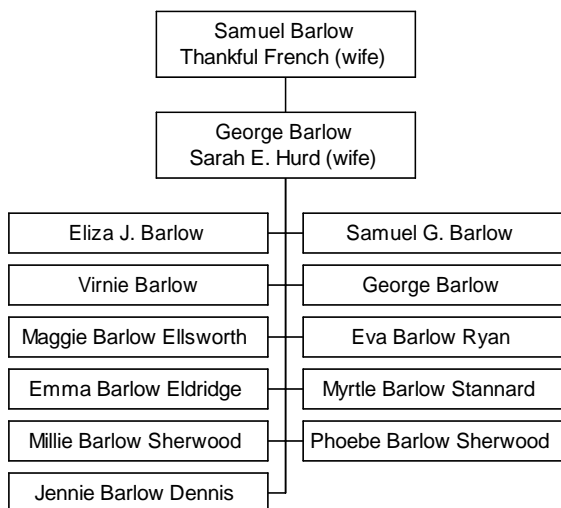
Samuel Barlow
Thankful French (wife)

George Barlow
Sarah E. Hurd (wife)

Eliza J. Barlow

Samuel G. Barlow

Virnie Barlow

George Barlow

Maggie Barlow Ellsworth

Eva Barlow Ryan

Emma Barlow Eldridge

Myrtle Barlow Stannard

Millie Barlow Sherwood

Phoebe Barlow Sherwood

Jennie Barlow Dennis